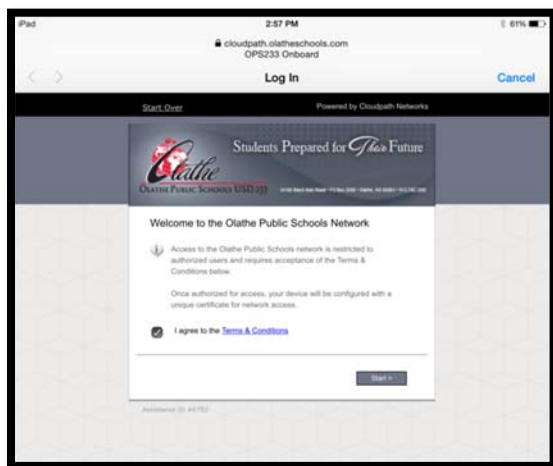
iPad
2:57 PM
61%
cloudpath.olatheschools.com
OPS233 Onboard
Log In
Cancel

Start Over
Powered by Cloudpath Networks

Olathe
Students Prepared for Their Future
Olathe Public Schools USD 233
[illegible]

Welcome to the Olathe Public Schools Network

Access to the Olathe Public Schools network is restricted to authorized users and requires acceptance of the Terms & Conditions below.

Once authorized for access, your device will be configured with a unique certificate for network access.

I agree to the Terms & Conditions

Start >

Assistance ID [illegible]